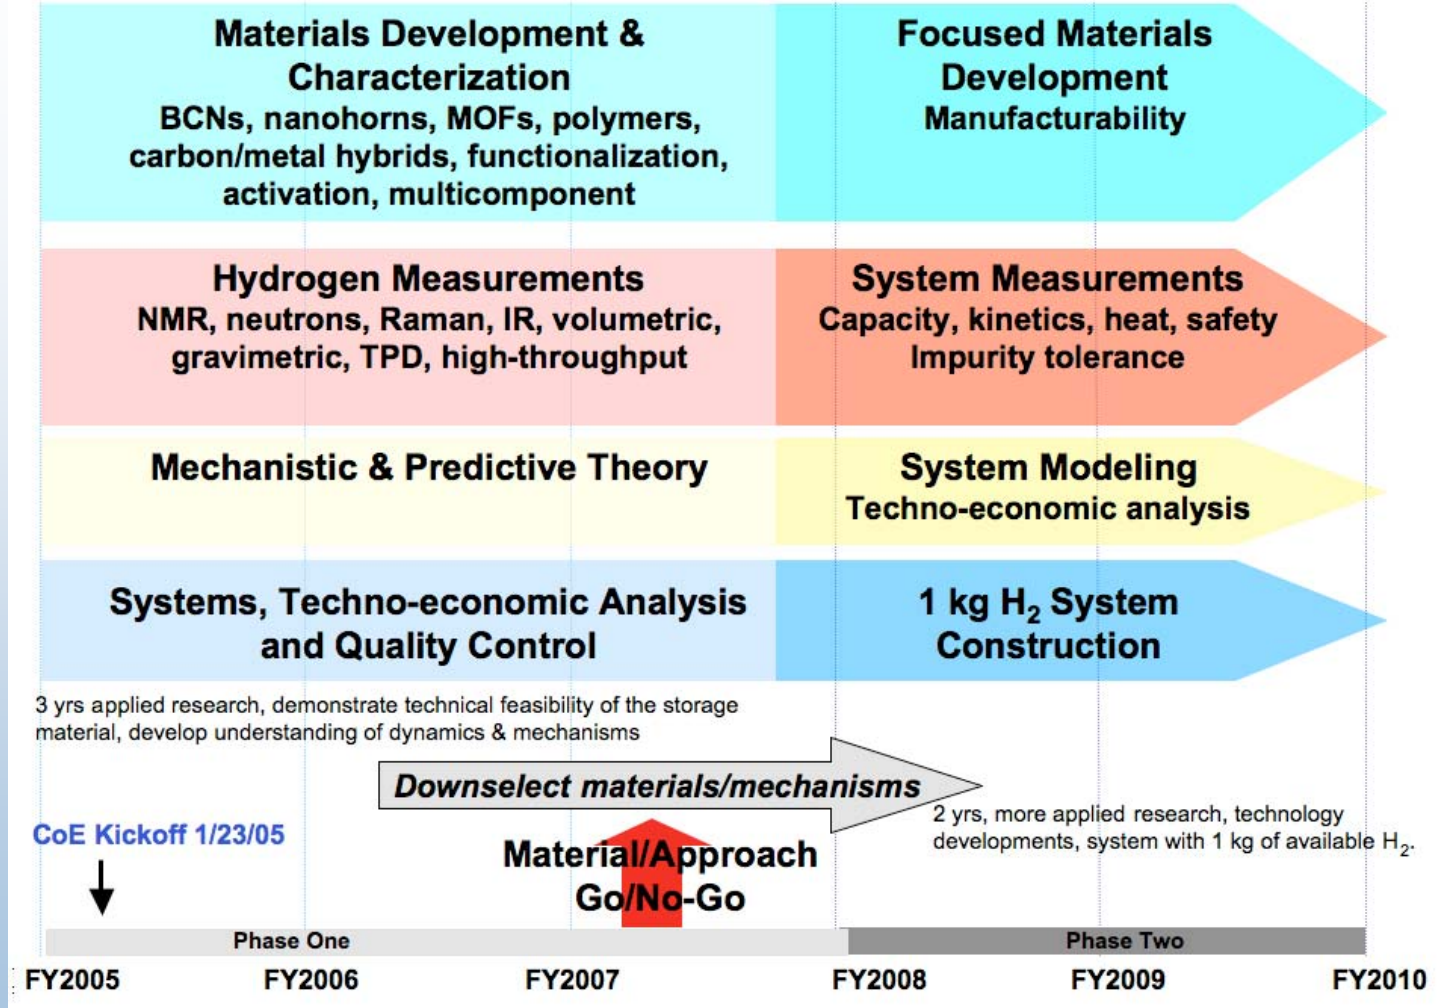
Materials Development & Characterization
BCNs, nanohorns, MOFs, polymers, carbon/metal hybrids, functionalization, activation, multicomponent

Focused Materials Development
Manufacturability

Hydrogen Measurements
NMR, neutrons, Raman, IR, volumetric, gravimetric, TPD, high-throughput

System Measurements
Capacity, kinetics, heat, safety
Impurity tolerance

Mechanistic & Predictive Theory

System Modeling
Techno-economic analysis

Systems, Techno-economic Analysis and Quality Control

1 kg $H_2$ System Construction

3 yrs applied research, demonstrate technical feasibility of the storage material, develop understanding of dynamics & mechanisms

Downselect materials/mechanisms

2 yrs, more applied research, technology developments, system with 1 kg of available $H_2$.

CoE Kickoff 1/23/05

Material/Approach Go/No-Go

Phase One

Phase Two

FY2005 FY2006 FY2007 FY2008 FY2009 FY2010